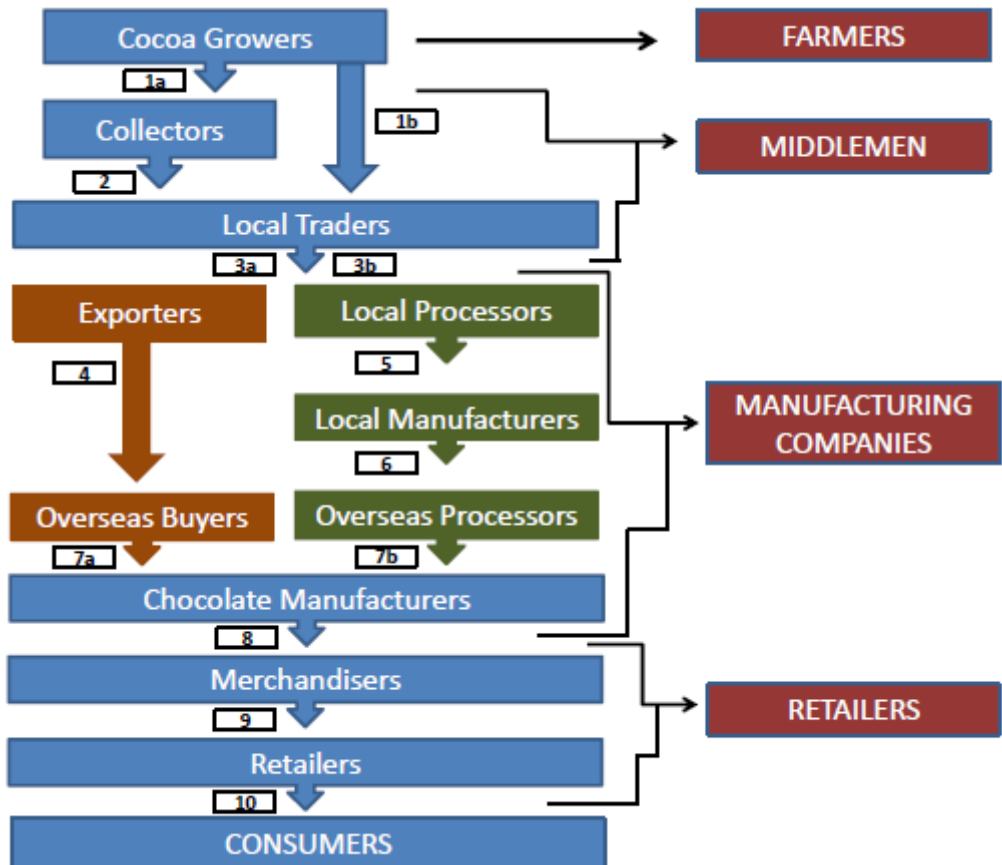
Cocoa Growers

FARMERS

1a

1b

Collectors

MIDDLEMEN

2

Local Traders

3a

3b

Exporters

Local Processors

4

5

Local Manufacturers

MANUFACTURING COMPANIES

6

Overseas Buyers

Overseas Processors

7a

7b

Chocolate Manufacturers

8

Merchandisers

RETAILERS

9

Retailers

10

CONSUMERS